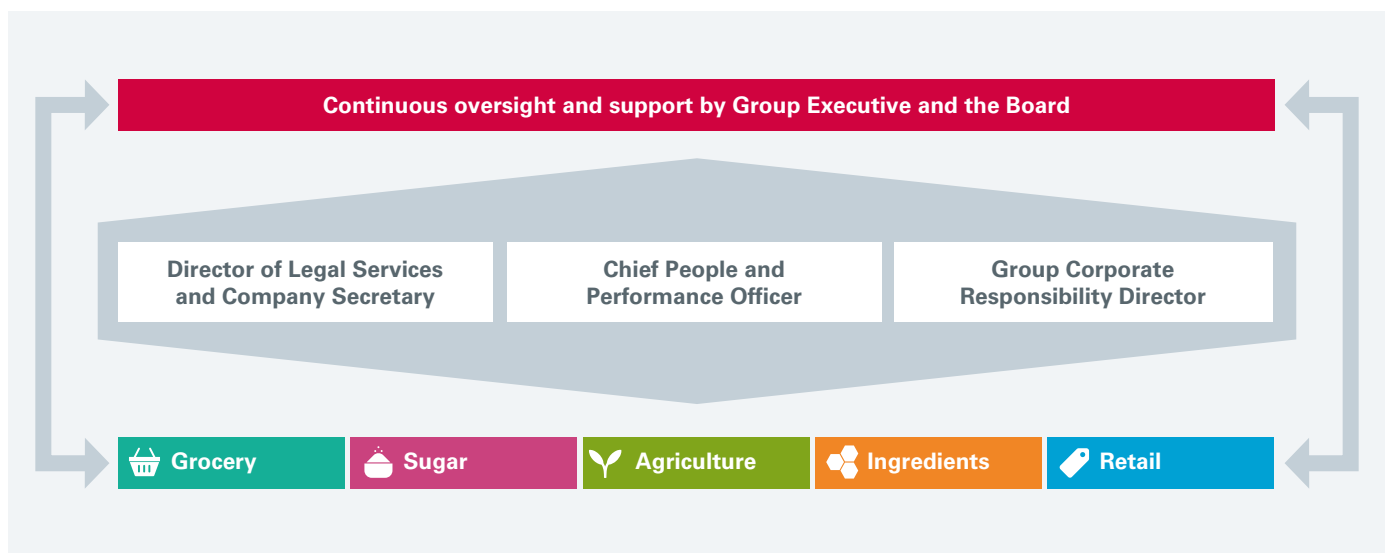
Continuous oversight and support by Group Executive and the Board

Director of Legal Services and Company Secretary

Chief People and Performance Officer

Group Corporate Responsibility Director

Grocery

Sugar

Agriculture

Ingredients

Retail